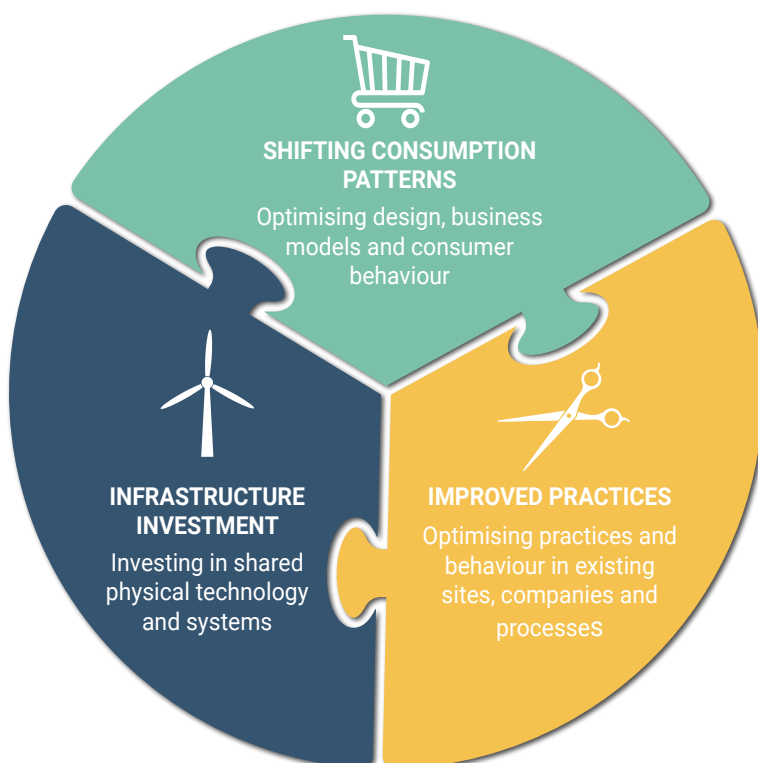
SHIFTING CONSUMPTION PATTERNS
Optimising design, business models and consumer behaviour

INFRASTRUCTURE INVESTMENT
Investing in shared physical technology and systems

IMPROVED PRACTICES
Optimising practices and behaviour in existing sites, companies and processes